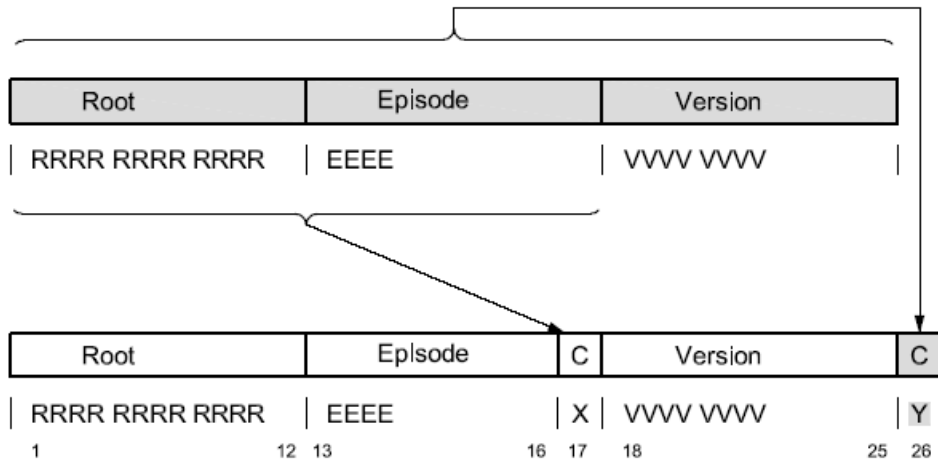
| Root | Episode | Version |
|---|---|---|
| RRRR RRRR RRRR | EEEE | VVVV VVVV |

| Root | Episode | C | Version | C |
|---|---|---|---|---|
| RRRR RRRR RRRR | EEEE | X | VVVV VVVV | Y |
| 1 12 | 13 16 | 17 | 18 25 | 26 |